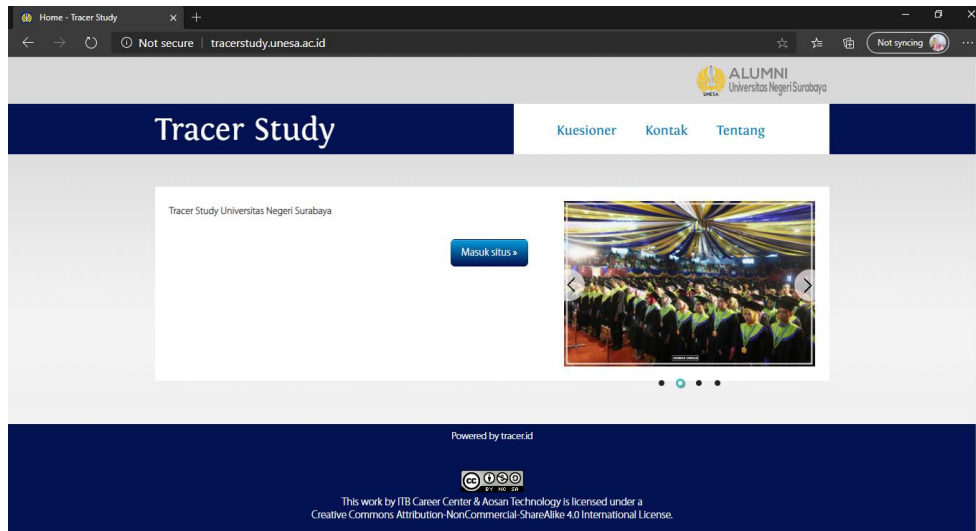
Home - Tracer Study

Not secure | tracerstudy.unesa.ac.id

Not syncing

ALUMNI
Universitas Negeri Surabaya
UNESA

Tracer Study

Kuesioner Kontak Tentang

Tracer Study Universitas Negeri Surabaya

Masuk situs »

Powered by tracer.id

BY NC SA

This work by ITB Career Center & Aosan Technology is licensed under a Creative Commons Attribution-NonCommercial-ShareAlike 4.0 International License.